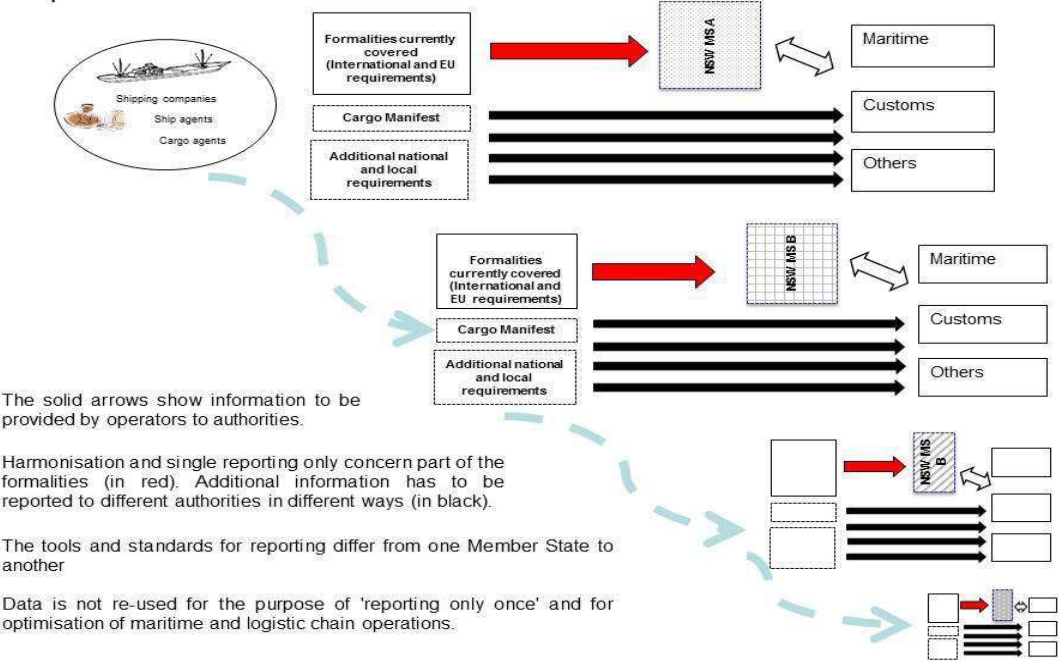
Shipping companies
Ship agents
Cargo agents

Formalities currently covered (International and EU requirements)

NSW MS A

Maritime

Cargo Manifest

Customs

Additional national and local requirements

Others

Formalities currently covered (International and EU requirements)

NSW MS B

Maritime

Cargo Manifest

Customs

Additional national and local requirements

Others

The solid arrows show information to be provided by operators to authorities.

Harmonisation and single reporting only concern part of the formalities (in red). Additional information has to be reported to different authorities in different ways (in black).

The tools and standards for reporting differ from one Member State to another

Data is not re-used for the purpose of 'reporting only once' and for optimisation of maritime and logistic chain operations.

NSW MS B